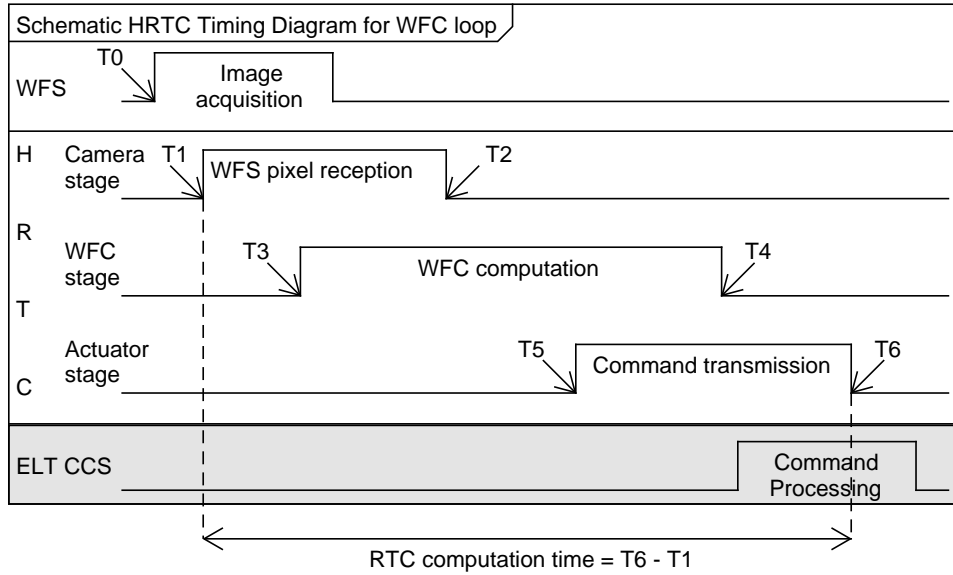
Schematic HRTC Timing Diagram for WFC loop

WFS

T0

Image acquisition

H
R
T
C

Camera stage

T1

WFS pixel reception

T2

WFC stage

T3

WFC computation

T4

Actuator stage

T5

Command transmission

T6

ELT CCS

Command Processing

RTC computation time = T6 - T1